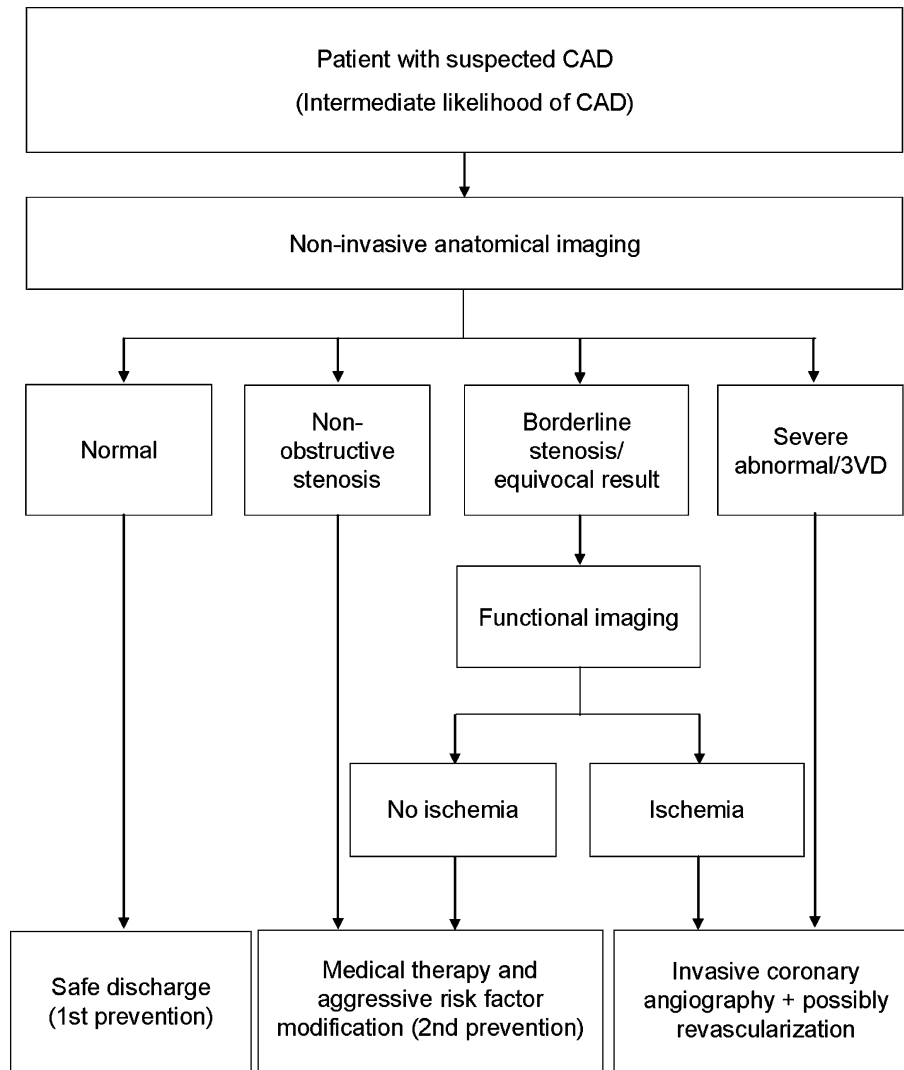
Patient with suspected CAD
(Intermediate likelihood of CAD)

Non-invasive anatomical imaging

Normal

Non-obstructive stenosis

Borderline stenosis/ equivocal result

Severe abnormal/3VD

Functional imaging

No ischemia

Ischemia

Safe discharge (1st prevention)

Medical therapy and aggressive risk factor modification (2nd prevention)

Invasive coronary angiography + possibly revascularization